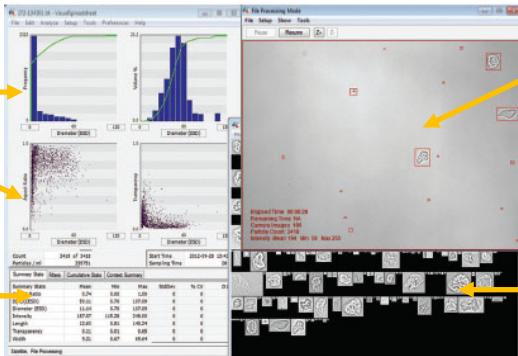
272-13430.16 - VisualSpreadsheet
File Edit Analyze Setup Tools Preferences Help

File Processing Mode
File Setup Show Tools
Pause Resume

Frequency
Diameter (ESD)
Volume %
Diameter (ESD)
Aspect Ratio
Diameter (ESD)
Transparency
Diameter (ESD)

Count 3418 of 3418
Particles / ml
Start Time 2012-09-20
Sampling Time

Summary Stats Filters Cumulative Stats Context Summary

| Summary Stats | Mean | Min | Max | StdDev | % CV | Count |
|---|---|---|---|---|---|---|
| Aspect Ratio | 0.74 | 0.02 | 1.00 | 0 | 0 | 0 |
| Area (ABD) | 59.11 | 0.78 | 137.09 | 0 | 0 | 0 |
| Diameter (ESD) | 11.14 | 0.78 | 137.09 | 0 | 0 | 0 |
| Intensity | 187.07 | 115.28 | 235.99 | 0 | 0 | 0 |
| Length | 12.65 | 0.81 | 149.24 | 0 | 0 | 0 |
| Transparency | 0.21 | 0.01 | 0.89 | 0 | 0 | 0 |
| Width | 9.21 | 0.67 | 99.69 | 0 | 0 | 0 |

Status: File Processing

Elapsed Time 00:00:28
Remaining Time NA
Camera Images 190
Particle Count 3418
Intensity Mean 194 Min 50 Max 255